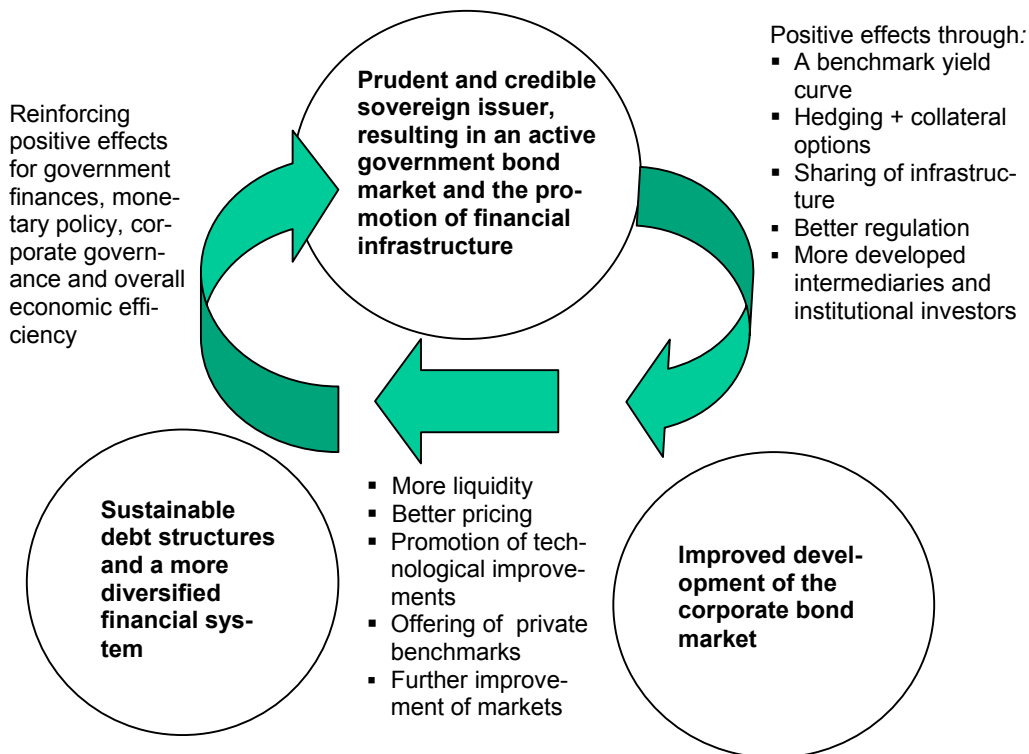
Reinforcing positive effects for government finances, monetary policy, corporate governance and overall economic efficiency

Prudent and credible sovereign issuer, resulting in an active government bond market and the promotion of financial infrastructure

Positive effects through:
- A benchmark yield curve
- Hedging + collateral options
- Sharing of infrastructure
- Better regulation
- More developed intermediaries and institutional investors

Sustainable debt structures and a more diversified financial system

- More liquidity
- Better pricing
- Promotion of technological improvements
- Offering of private benchmarks
- Further improvement of markets

Improved development of the corporate bond market